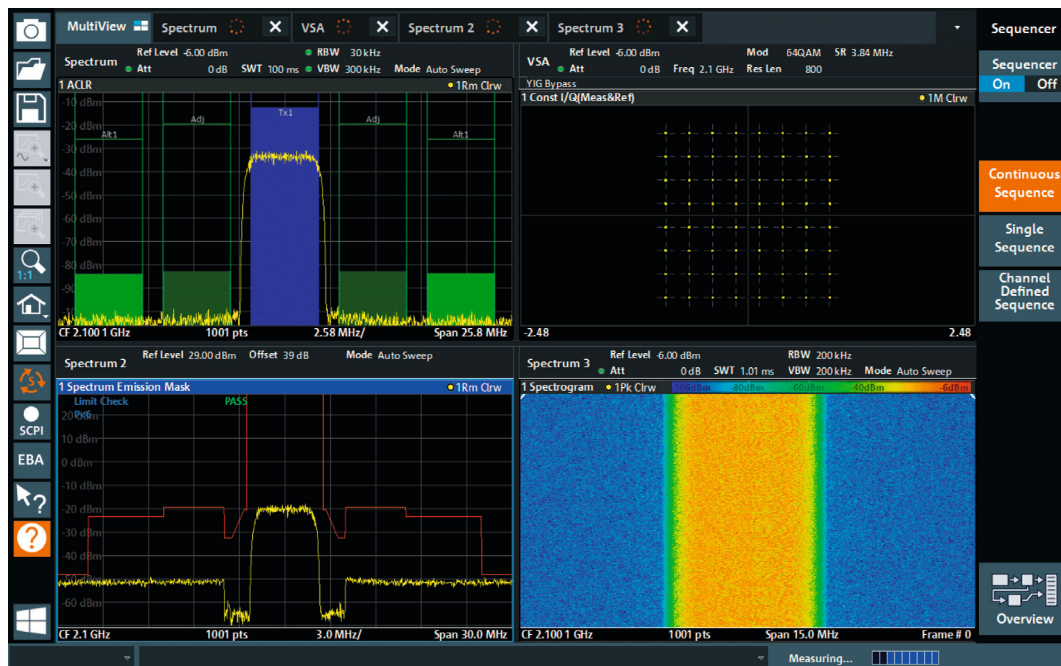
MultiView Spectrum ✕ VSA ✕ Spectrum 2 ✕ Spectrum 3 ✕

Sequencer

Spectrum Ref Level -6.00 dBm Att 0 dB SWT 100 ms RBW 30 kHz VBW 300 kHz Mode Auto Sweep
1 ACLR 1Rm Clrw
-10 dBm
-20 dBm
-30 dBm
-40 dBm
-50 dBm
-60 dBm
-70 dBm
-80 dBm
-90
Alt1 Adj Tx1 Adj Alt1
CF 2.1001 GHz 1001 pts 2.58 MHz/ Span 25.8 MHz

VSA Ref Level -6.00 dBm Att 0 dB Freq 2.1 GHz Mod 64QAM SR 3.84 MHz Res Len 800
YIG Bypass
1 Const I/Q(Meas&Ref) 1M Clrw
-2.48 2.48

Sequencer
On Off
Continuous Sequence
Single Sequence
Channel Defined Sequence

Spectrum 2 Ref Level 29.00 dBm Offset 39 dB Mode Auto Sweep
1 Spectrum Emission Mask 1Rm Clrw
Limit Check PASS
20 dBm
10 dBm
0 dBm
-10 dBm
-20 dBm
-30 dBm
-40 dBm
-50 dBm
-60 dBm
CF 2.1 GHz 1001 pts 3.0 MHz/ Span 30.0 MHz

Spectrum 3 Ref Level -6.00 dBm Att 0 dB SWT 1.01 ms RBW 200 kHz VBW 200 kHz Mode Auto Sweep
1 Spectrogram 1Pk Clrw -100 dBm -80 dBm -60 dBm -40 dBm -6 dBm
CF 2.1001 GHz 1001 pts Span 15.0 MHz Frame # 0

1:1
SCPI
EBA
Overview
Measuring...